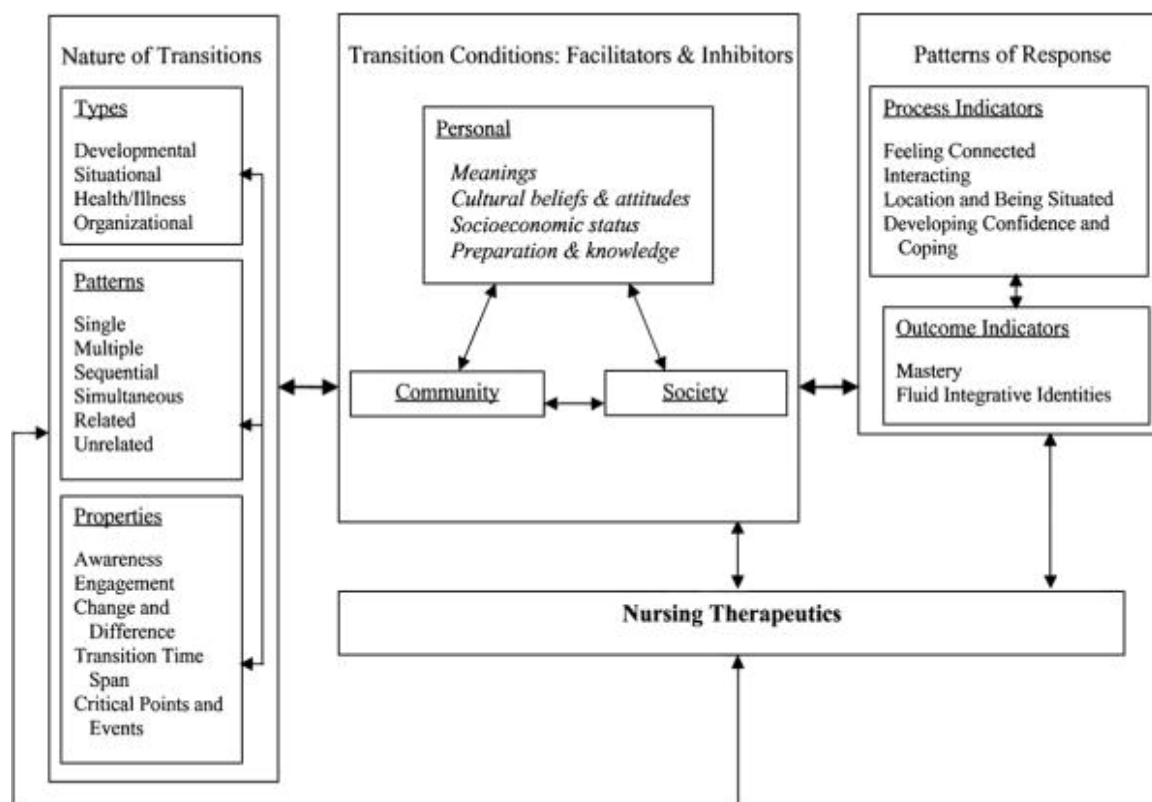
Nature of Transitions

Types

Developmental
Situational
Health/Illness
Organizational

Patterns

Single
Multiple
Sequential
Simultaneous
Related
Unrelated

Properties

Awareness
Engagement
Change and Difference
Transition Time Span
Critical Points and Events

Transition Conditions: Facilitators & Inhibitors

Personal

*Meanings*
*Cultural beliefs & attitudes*
*Socioeconomic status*
*Preparation & knowledge*

Community

Society

Patterns of Response

Process Indicators

Feeling Connected
Interacting
Location and Being Situated
Developing Confidence and Coping

Outcome Indicators

Mastery
Fluid Integrative Identities

**Nursing Therapeutics**